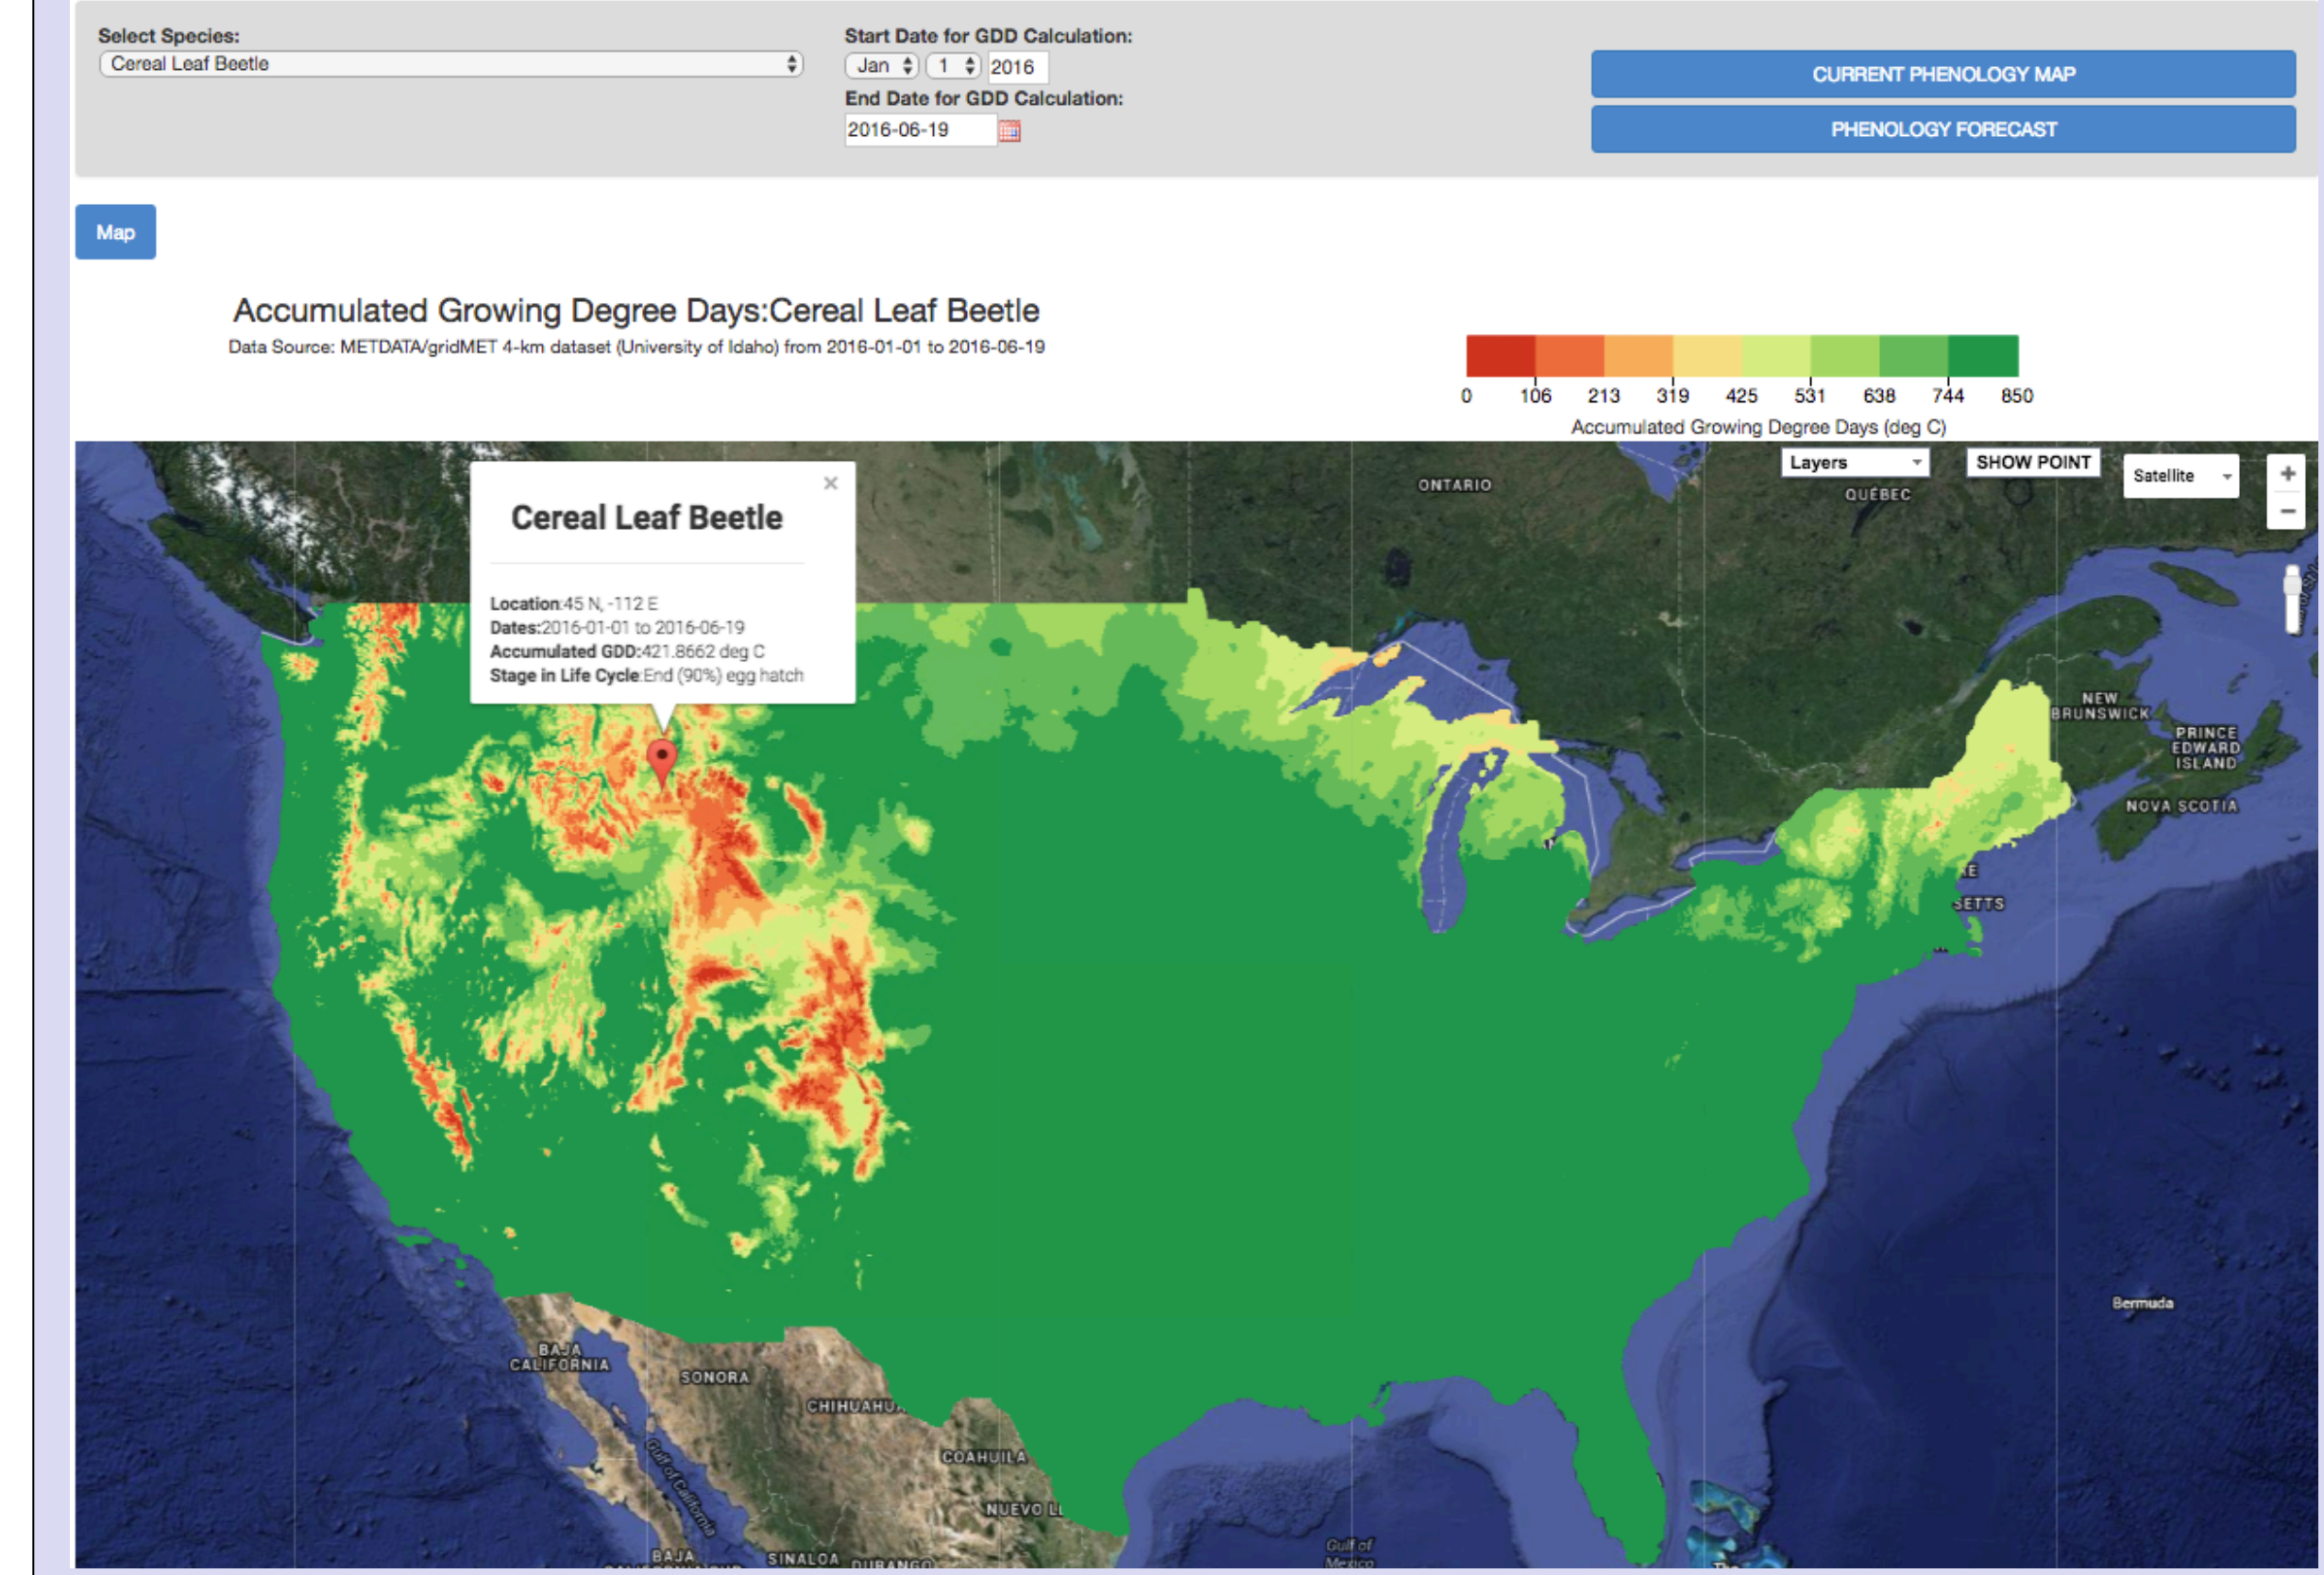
Select Species:
Cereal Leaf Beetle

Start Date for GDD Calculation:
Jan 1 2016
End Date for GDD Calculation:
2016-06-19

CURRENT PHENOLOGY MAP
PHENOLOGY FORECAST

Map

Accumulated Growing Degree Days:Cereal Leaf Beetle
Data Source: METDATA/gridMET 4-km dataset (University of Idaho) from 2016-01-01 to 2016-06-19

0 106 213 319 425 531 638 744 850
Accumulated Growing Degree Days (deg C)

Cereal Leaf Beetle ×

Location:45 N, -112 E
Dates:2016-01-01 to 2016-06-19
Accumulated GDD:421.8662 deg C
Stage in Life Cycle:End (90%) egg hatch

Layers
SHOW POINT
Satellite
+
−

ONTARIO
QUÉBEC
NEW BRUNSWICK
PRINCE EDWARD ISLAND
NOVA SCOTIA
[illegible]E
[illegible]SETTS
Bermuda
BAJA CALIFORNIA
SONORA
CHIHUAHU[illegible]
COAHUILA
NUEVO L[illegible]
Gulf of California
BAJA
SINALOA
DURANGO
Gulf of Mexico